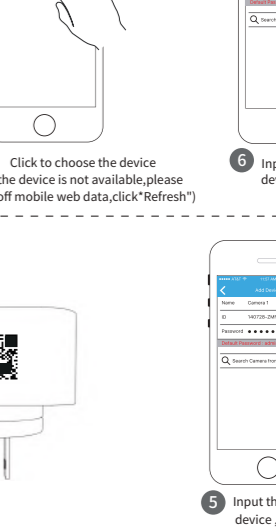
Default Password
Q Search

Click to choose the device
(If the device is not available,please turn off mobile web data,click*Refresh")

6 Inp
dev

●●●●● AT&T 11:11 AM
Add Devi
Name Camera 1
ID 140726-ZMI
Password ●●●●●
Default Password : admi
Q Search Camera from

5 Input th
device